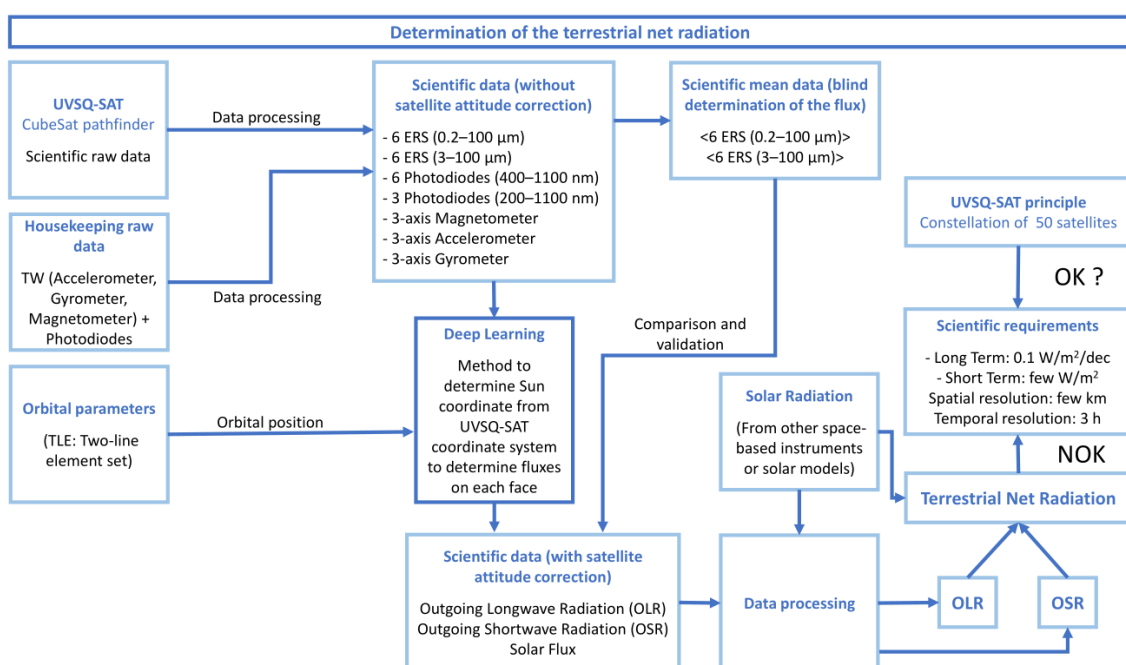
Determination of the terrestrial net radiation

UVSQ-SAT
CubeSat pathfinder

Scientific raw data

Data processing

Housekeeping raw data

TW (Accelerometer, Gyrometer, Magnetometer) + Photodiodes

Data processing

Orbital parameters

(TLE: Two-line element set)

Orbital position

Scientific data (without satellite attitude correction)

- 6 ERS (0.2–100 µm)
- 6 ERS (3–100 µm)
- 6 Photodiodes (400–1100 nm)
- 3 Photodiodes (200–1100 nm)
- 3-axis Magnetometer
- 3-axis Accelerometer
- 3-axis Gyrometer

Deep Learning

Method to determine Sun coordinate from UVSQ-SAT coordinate system to determine fluxes on each face

Scientific mean data (blind determination of the flux)

<6 ERS (0.2–100 µm)>
<6 ERS (3–100 µm)>

Comparison and validation

UVSQ-SAT principle
Constellation of 50 satellites

OK ?

Scientific requirements

- Long Term: 0.1 W/m$^2$/dec
- Short Term: few W/m$^2$
Spatial resolution: few km
Temporal resolution: 3 h

NOK

Solar Radiation

(From other space-based instruments or solar models)

Terrestrial Net Radiation

Scientific data (with satellite attitude correction)

Outgoing Longwave Radiation (OLR)
Outgoing Shortwave Radiation (OSR)
Solar Flux

Data processing

OLR

OSR